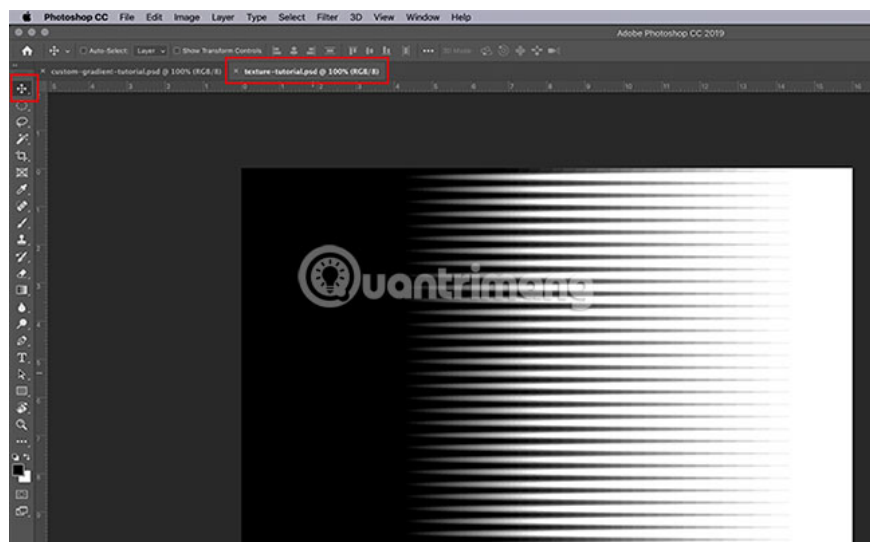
Photoshop CC File Edit Image Layer Type Select Filter 3D View Window Help

Adobe Photoshop CC 2019

Auto-Select: Layer Show Transform Controls 3D Mode:

custom-gradient-tutorial.psd @ 100% (RGB/8)

texture-tutorial.psd @ 100% (RGB/8)

Quantrimang